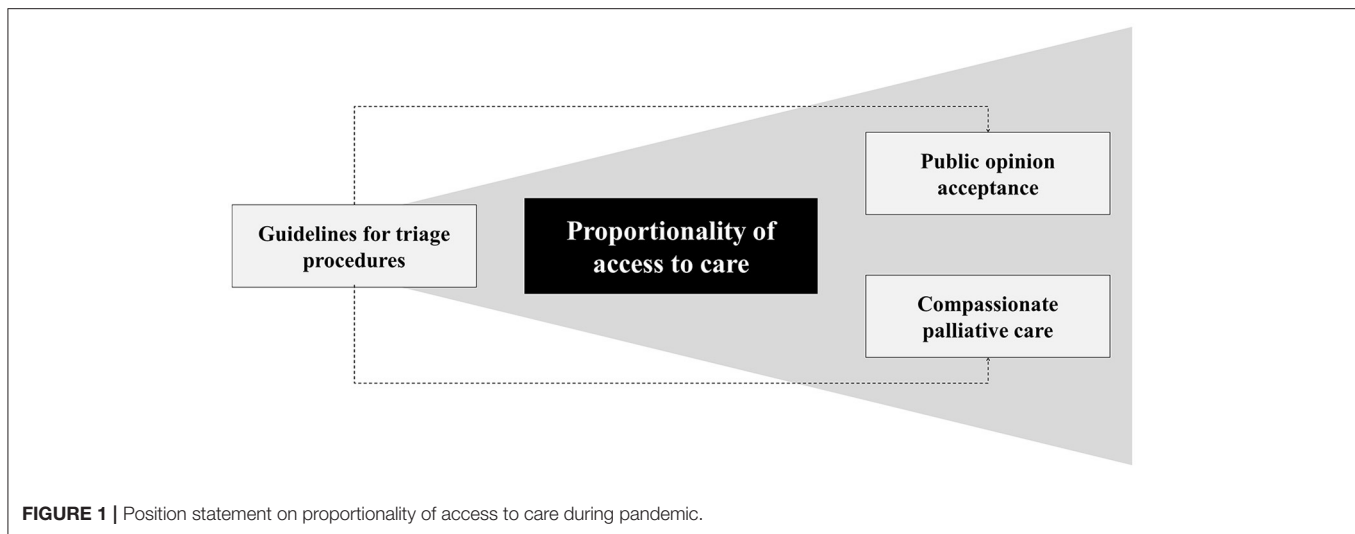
Guidelines for triage procedures

Proportionality of access to care

Public opinion acceptance

Compassionate palliative care

FIGURE 1 | Position statement on proportionality of access to care during pandemic.